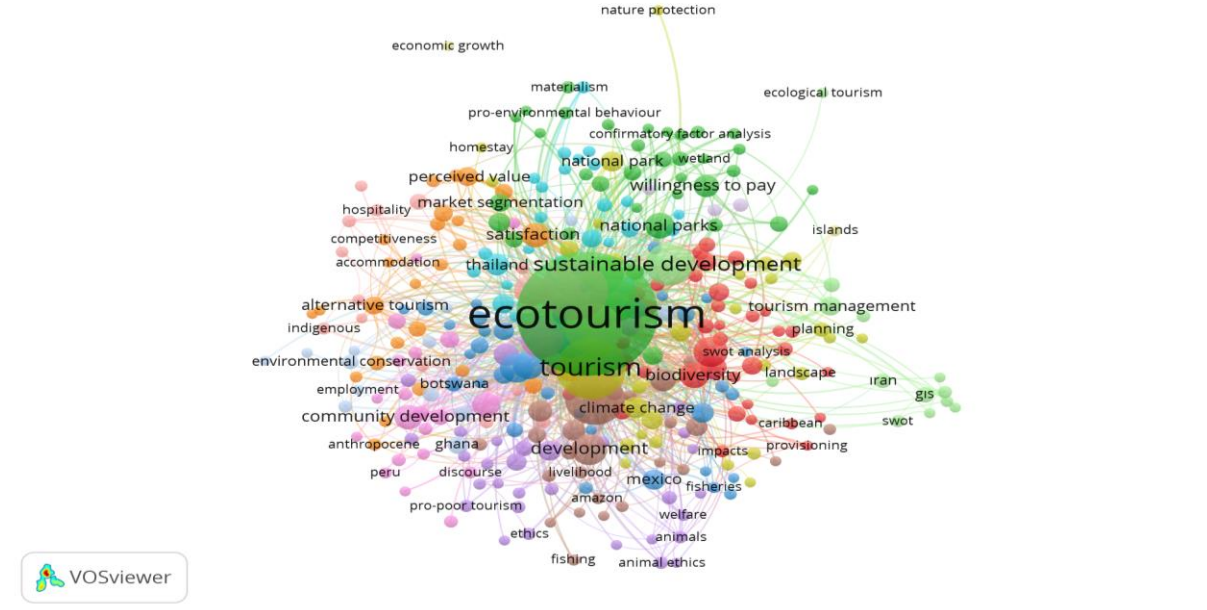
nature protection
economic growth
materialism
pro-environmental behaviour
ecological tourism
confirmatory factor analysis
homestay
national park
wetland
perceived value
willingness to pay
hospitality
market segmentation
national parks
islands
competitiveness
satisfaction
accommodation
thailand
sustainable development
alternative tourism
tourism management
indigenous
ecotourism
planning
environmental conservation
swot analysis
tourism
biodiversity
employment
botswana
landscape
iran
gis
community development
climate change
swot
caribbean
anthropocene
ghana
development
provisioning
impacts
peru
discourse
livelihood
mexico
fisheries
amazon
pro-poor tourism
welfare
ethics
animals
fishing
animal ethics
VOSviewer